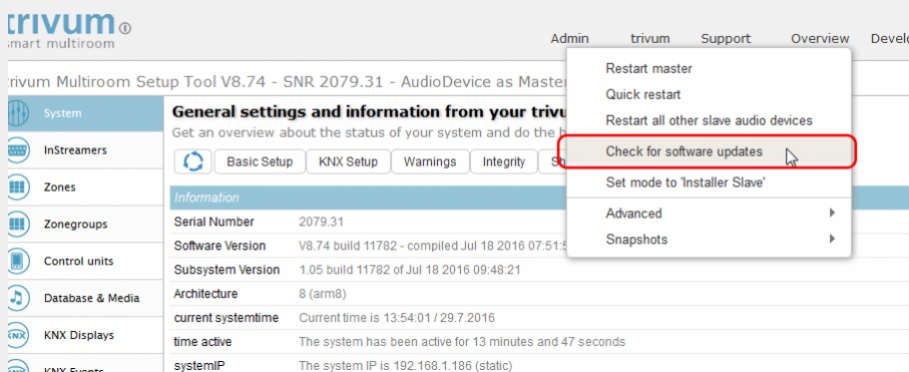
trivum®
smart multiroom

Admin trivum Support Overview Develo

trivum Multiroom Setup Tool V8.74 - SNR 2079.31 - AudioDevice as Master

System
InStreamers
Zones
Zonegroups
Control units
Database & Media
KNX Displays
KNX Events

General settings and information from your trivu
Get an overview about the status of your system and do the b

Basic Setup | KNX Setup | Warnings | Integrity | Sy

Information

| | |
|---|---|
| Serial Number | 2079.31 |
| Software Version | V8.74 build 11782 - compiled Jul 18 2016 07:51:5 |
| Subsystem Version | 1.05 build 11782 of Jul 18 2016 09:48:21 |
| Architecture | 8 (arm8) |
| current systemtime | Current time is 13:54:01 / 29.7.2016 |
| time active | The system has been active for 13 minutes and 47 seconds |
| systemIP | The system IP is 192.168.1.186 (static) |

Restart master
Quick restart
Restart all other slave audio devices
Check for software updates
Set mode to 'Installer Slave'
Advanced
Snapshots